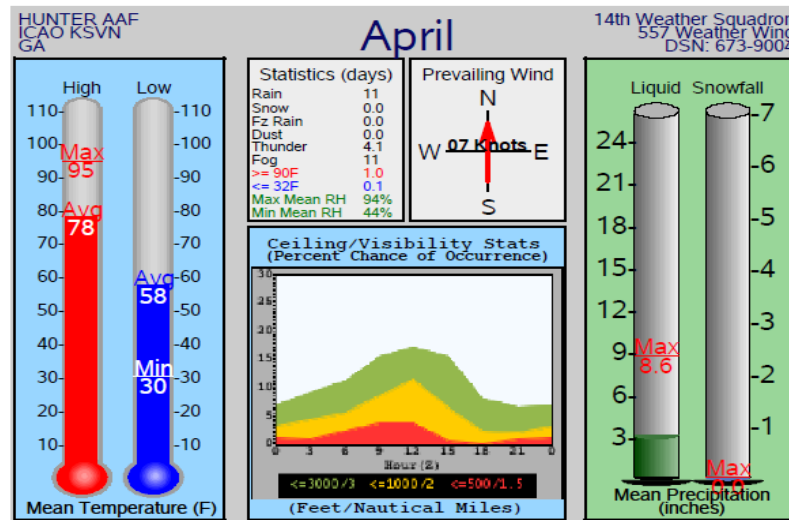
HUNTER AAF
ICAO KSVN
GA

April

14th Weather Squadron
557 Weather Wing
DSN: 673-9004

High Low
110 110
100 100
Max 95
90 90
Avg 78
80 80
70 70
60 60
Avg 58
50 50
40 40
Min 30
30 30
20 20
10 10
Mean Temperature (F)

Statistics (days)

| | |
|---|---|
| Rain | 11 |
| Snow | 0.0 |
| Fz Rain | 0.0 |
| Dust | 0.0 |
| Thunder | 4.1 |
| Fog | 11 |
| >= 90F | 1.0 |
| <= 32F | 0.1 |
| Max Mean RH | 94% |
| Min Mean RH | 44% |

Prevailing Wind
N
W 07 Knots E
S

Ceiling/Visibility Stats
(Percent Chance of Occurrence)
30
25
20
15
10
5
0
0 3 6 9 12 15 18 21 0
Hour (Z)
<=3000/3 <=1000/2 <=500/1.5
(Feet/Nautical Miles)

Liquid Snowfall
24 7
21 6
18 5
15 4
12 3
Max 8.6
9 2
6 1
3
Max 0.0
Mean Precipitation (inches)